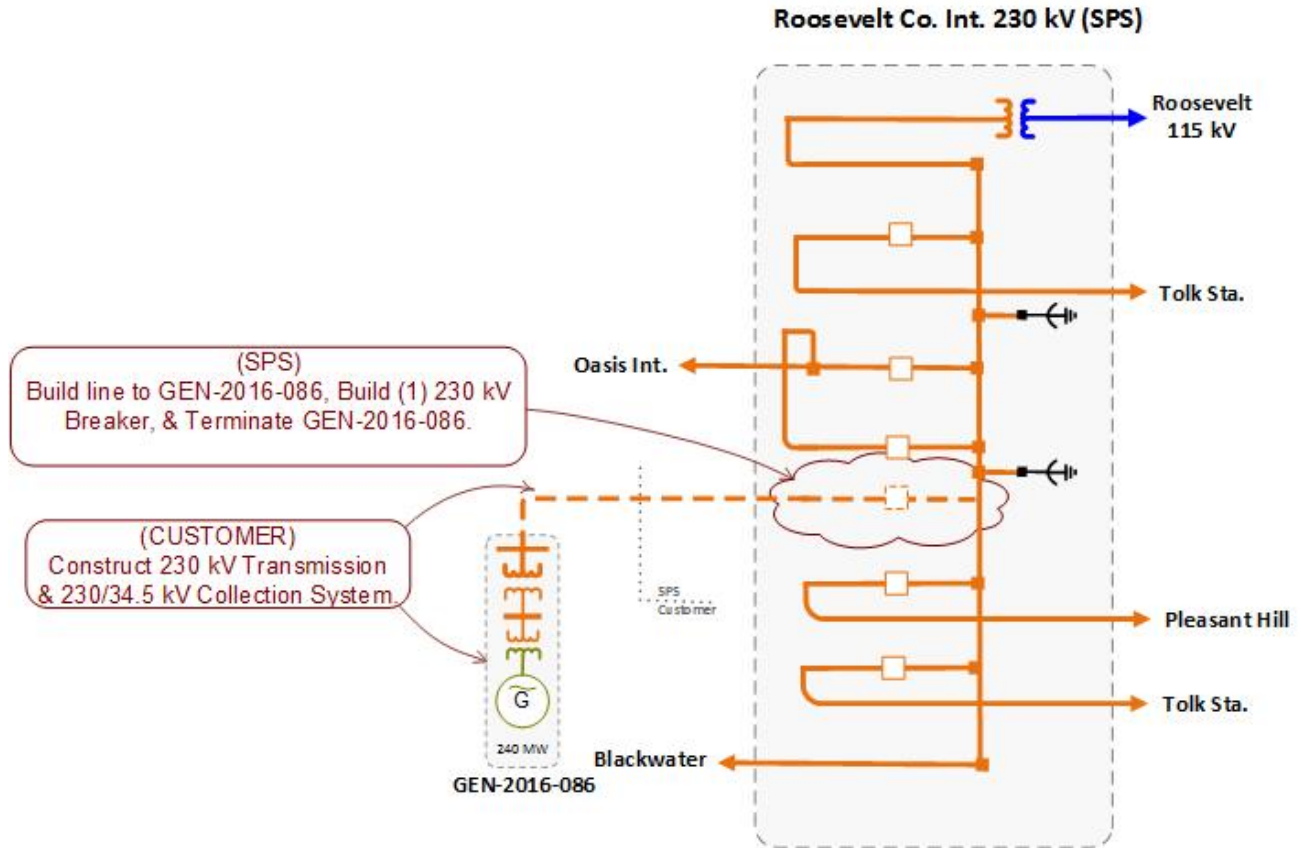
Roosevelt Co. Int. 230 kV (SPS)

Roosevelt 115 kV

Tolk Sta.

(SPS)
Build line to GEN-2016-086, Build (1) 230 kV Breaker, & Terminate GEN-2016-086.

Oasis Int.

(CUSTOMER)
Construct 230 kV Transmission & 230/34.5 kV Collection System.

SPS
Customer

Pleasant Hill

Tolk Sta.

G

240 MW

GEN-2016-086

Blackwater